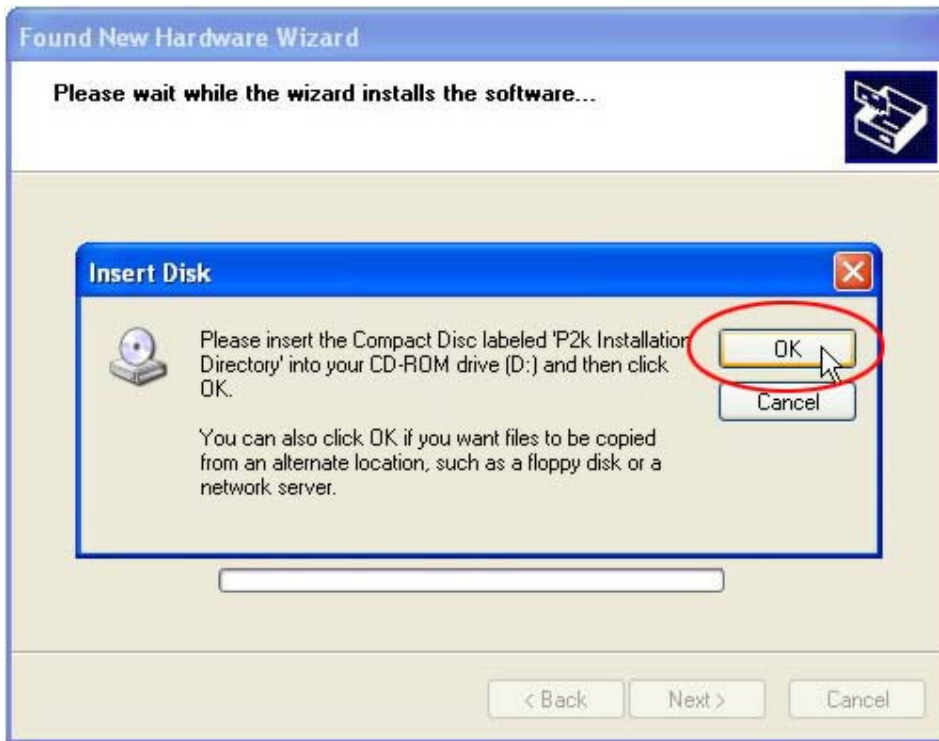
Found New Hardware Wizard

Please wait while the wizard installs the software...

Insert Disk

Please insert the Compact Disc labeled 'P2k Installation Directory' into your CD-ROM drive (D:) and then click OK.

You can also click OK if you want files to be copied from an alternate location, such as a floppy disk or a network server.

OK

Cancel

< Back

Next >

Cancel